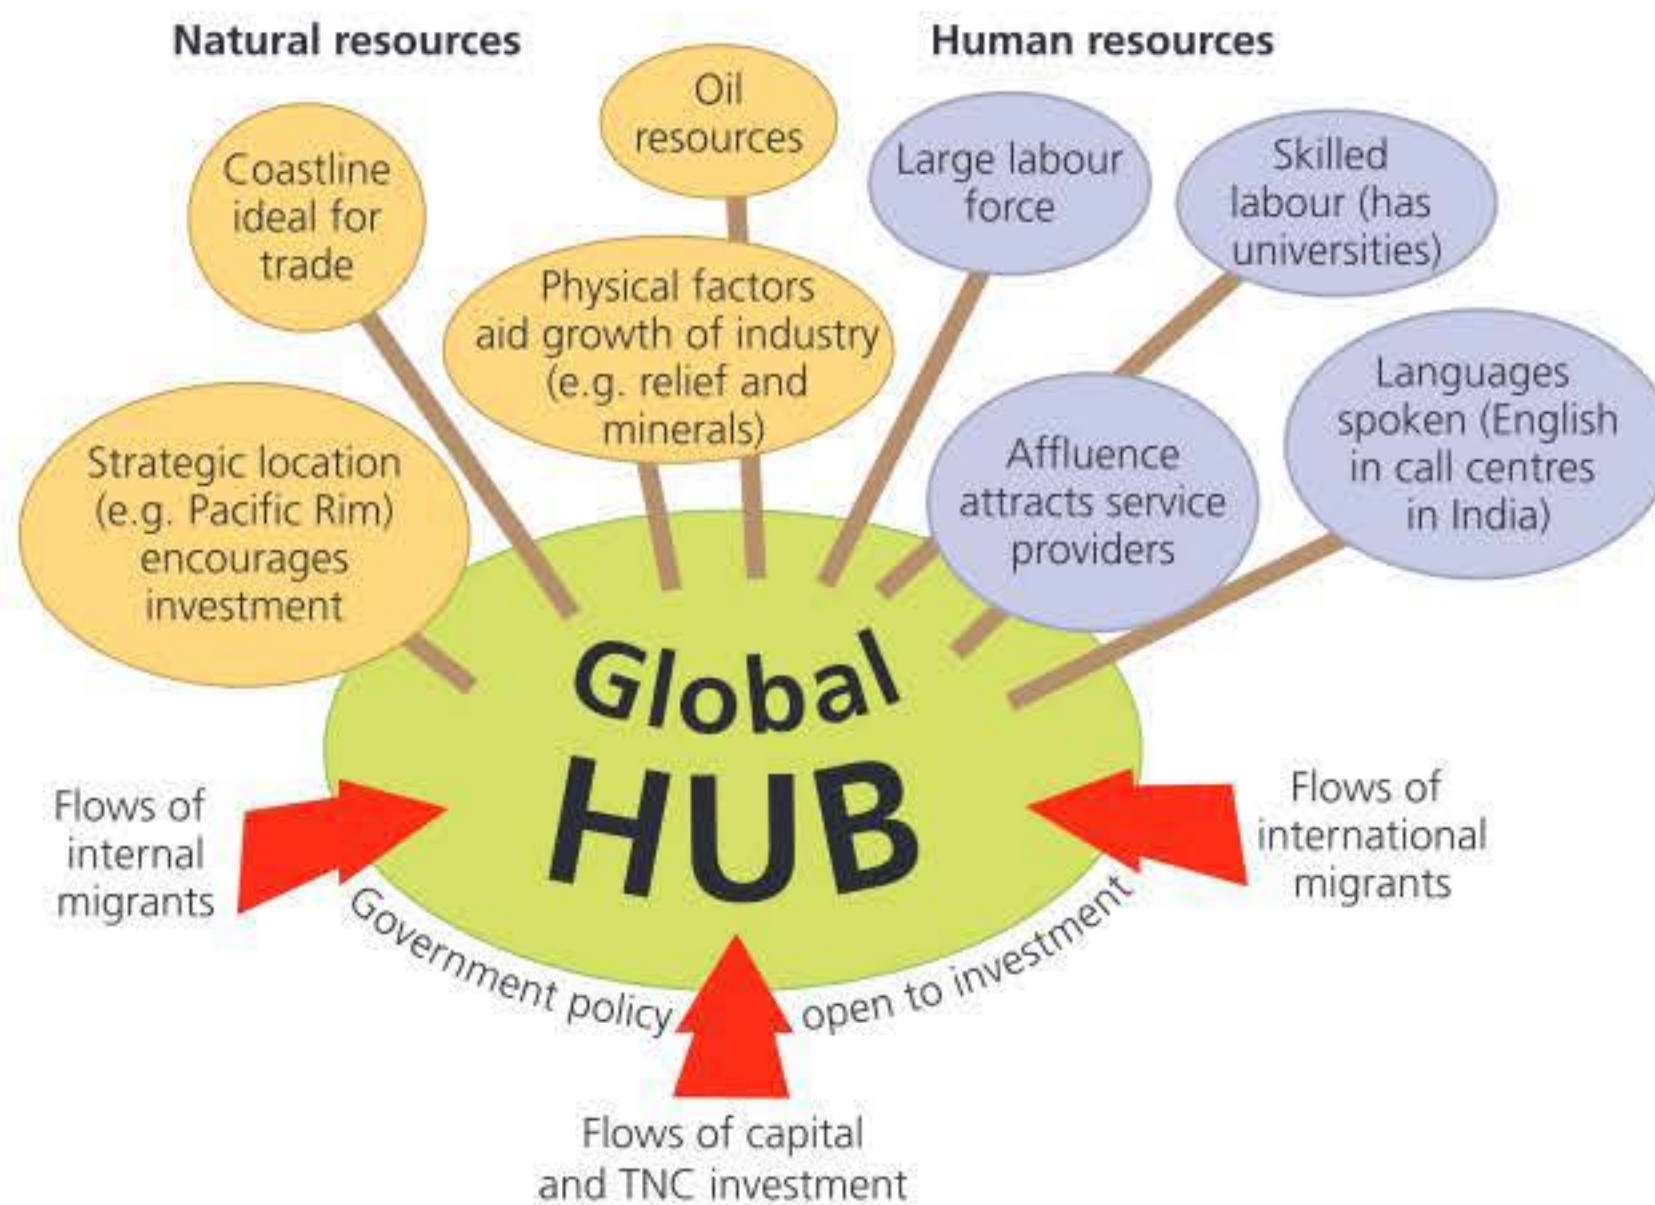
Natural resources

Human resources

Oil resources

Coastline ideal for trade

Physical factors aid growth of industry (e.g. relief and minerals)

Strategic location (e.g. Pacific Rim) encourages investment

Large labour force

Skilled labour (has universities)

Affluence attracts service providers

Languages spoken (English in call centres in India)

Global HUB

Flows of internal migrants

Flows of international migrants

Government policy open to investment

Flows of capital and TNC investment